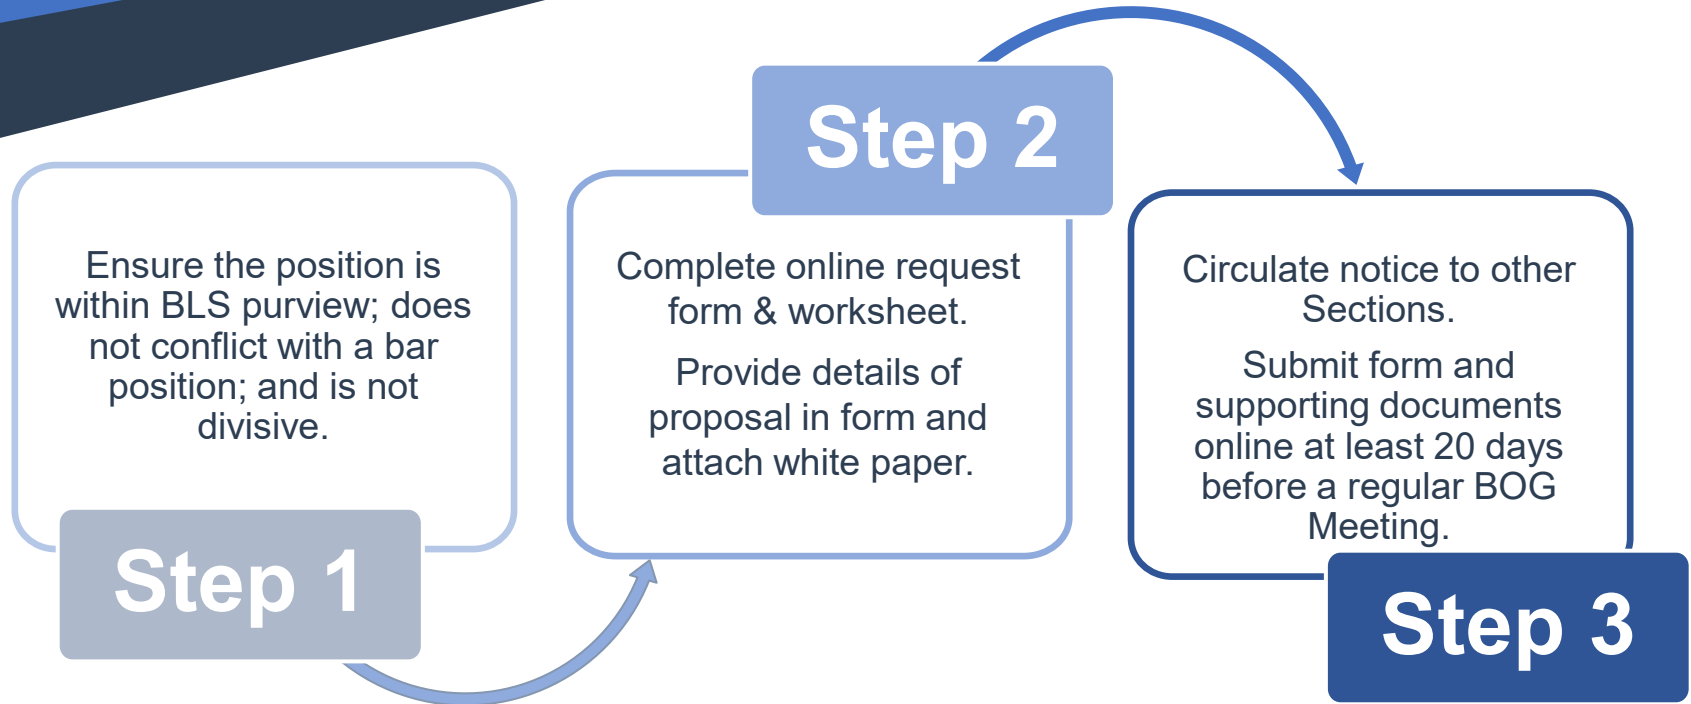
Ensure the position is within BLS purview; does not conflict with a bar position; and is not divisive.

Step 1

Step 2

Complete online request form & worksheet.

Provide details of proposal in form and attach white paper.

Circulate notice to other Sections.

Submit form and supporting documents online at least 20 days before a regular BOG Meeting.

Step 3